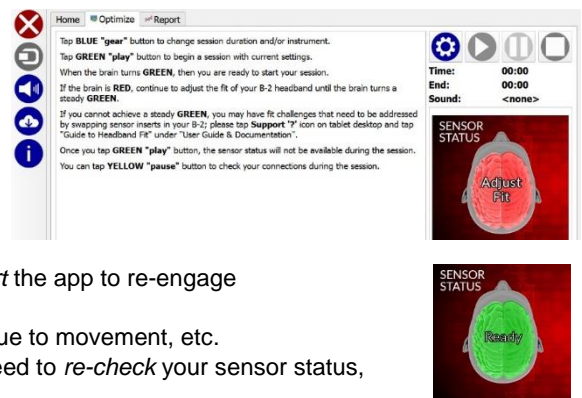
Home Optimize Report

Tap BLUE "gear" button to change session duration and/or instrument.

Tap GREEN "play" button to begin a session with current settings.

When the brain turns GREEN, then you are ready to start your session.

If the brain is RED, continue to adjust the fit of your B-2 headband until the brain turns a steady GREEN.

If you cannot achieve a steady GREEN, you may have fit challenges that need to be addressed by swapping sensor inserts in your B-2; please tap Support '?' icon on tablet desktop and tap "Guide to Headband Fit" under "User Guide & Documentation".

Once you tap GREEN "play" button, the sensor status will not be available during the session.

You can tap YELLOW "pause" button to check your connections during the session.

Time: 00:00
End: 00:00
Sound: <none>

SENSOR STATUS

Adjust Fit

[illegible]t the app to re-engage

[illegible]ue to movement, etc.

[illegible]eed to re-check your sensor status,

SENSOR STATUS

Ready